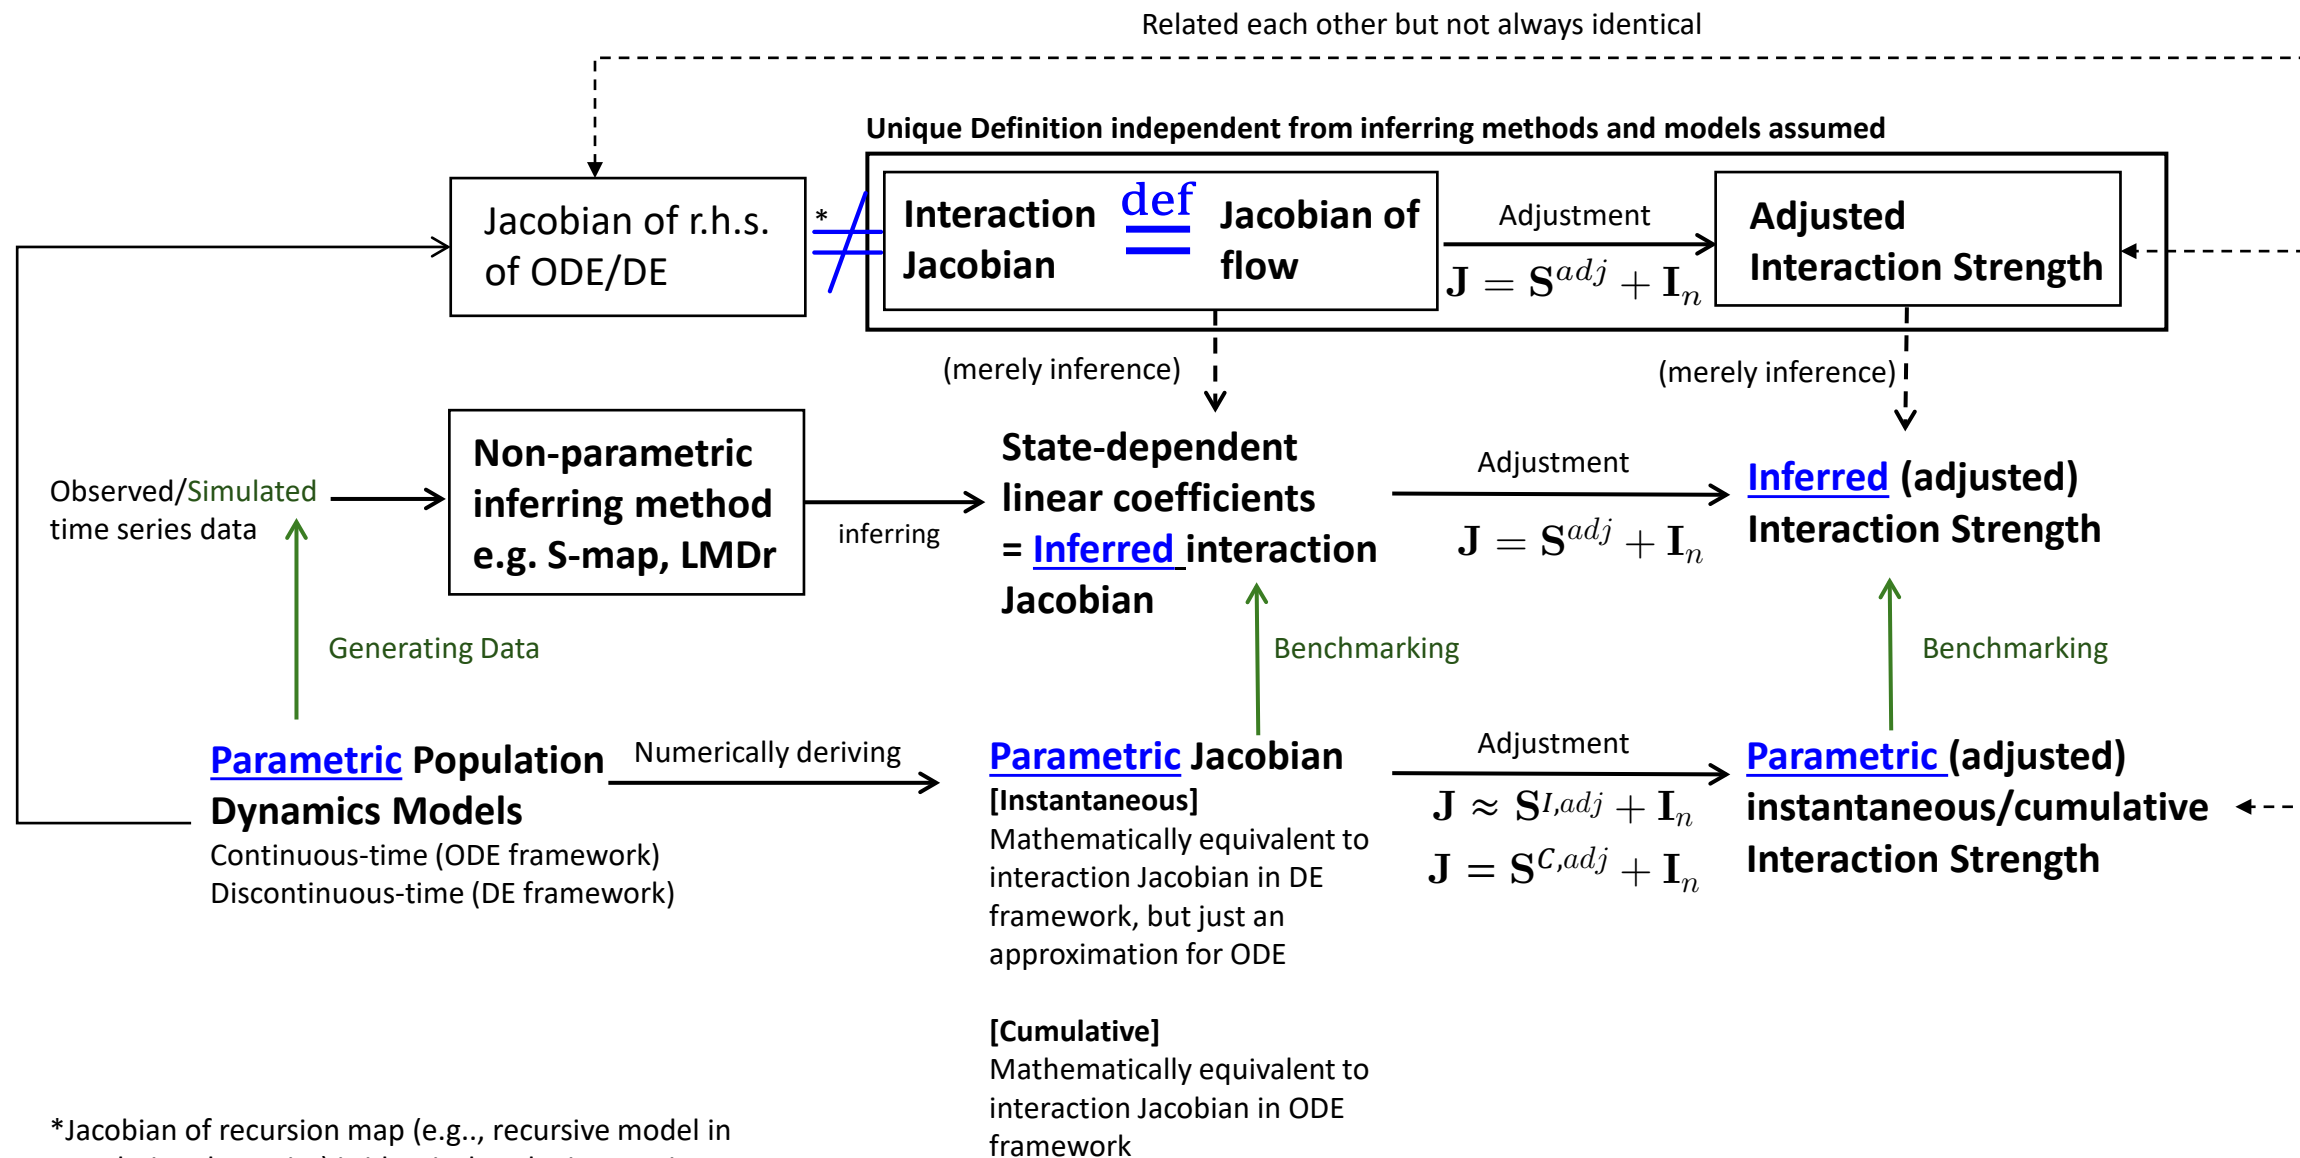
Related each other but not always identical

Unique Definition independent from inferring methods and models assumed

Jacobian of r.h.s. of ODE/DE

*$\neq$

Interaction Jacobian $\stackrel{def}{=}$ Jacobian of flow

Adjustment

$\mathbf{J} = \mathbf{S}^{adj} + \mathbf{I}_n$

Adjusted Interaction Strength

(merely inference)

(merely inference)

Observed/Simulated time series data

Non-parametric inferring method e.g. S-map, LMDr

inferring

State-dependent linear coefficients = Inferred interaction Jacobian

Adjustment

$\mathbf{J} = \mathbf{S}^{adj} + \mathbf{I}_n$

Inferred (adjusted) Interaction Strength

Generating Data

Benchmarking

Benchmarking

Parametric Population Dynamics Models

Continuous-time (ODE framework)
Discontinuous-time (DE framework)

Numerically deriving

Parametric Jacobian

[Instantaneous]
Mathematically equivalent to interaction Jacobian in DE framework, but just an approximation for ODE

[Cumulative]
Mathematically equivalent to interaction Jacobian in ODE framework

Adjustment

$\mathbf{J} \approx \mathbf{S}^{I,adj} + \mathbf{I}_n$

$\mathbf{J} = \mathbf{S}^{C,adj} + \mathbf{I}_n$

Parametric (adjusted) instantaneous/cumulative Interaction Strength

*Jacobian of recursion map (e.g.., recursive model in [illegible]